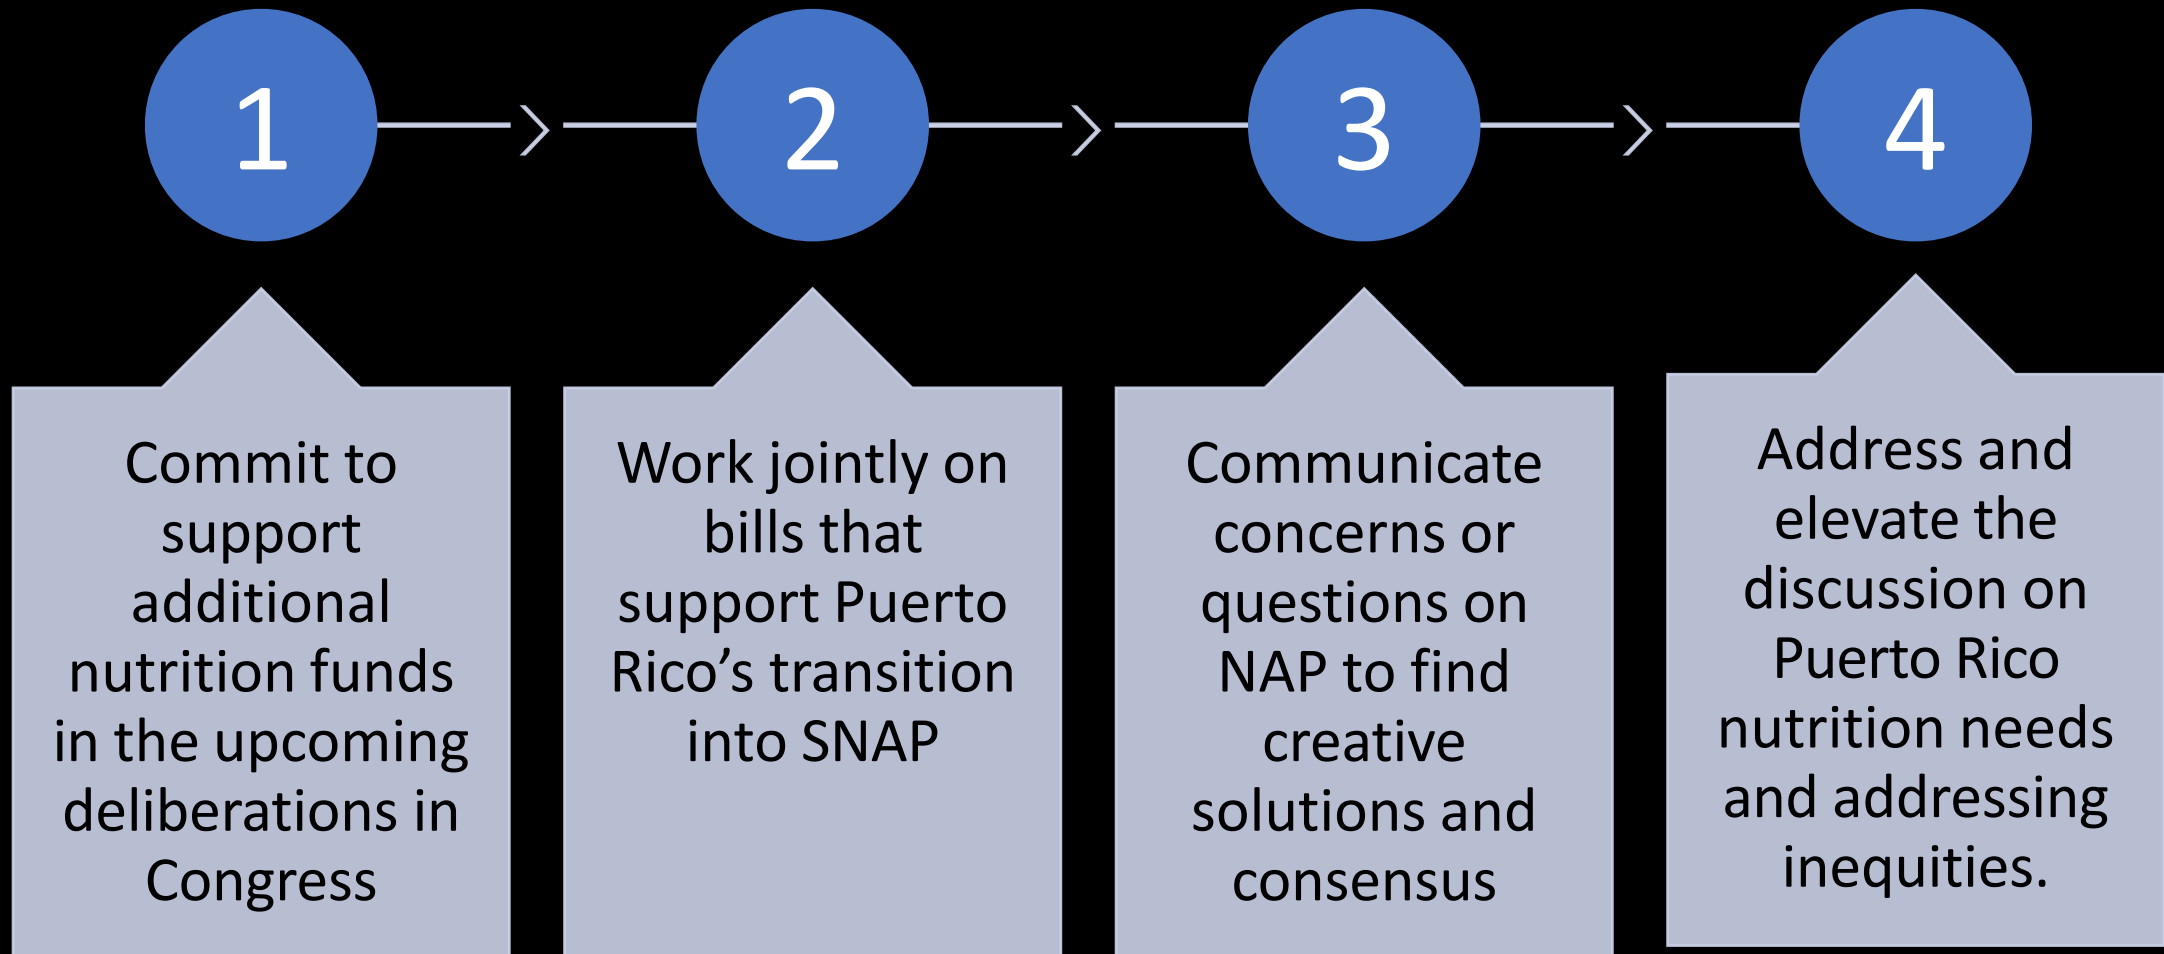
1

2

3

4

Commit to support additional nutrition funds in the upcoming deliberations in Congress

Work jointly on bills that support Puerto Rico’s transition into SNAP

Communicate concerns or questions on NAP to find creative solutions and consensus

Address and elevate the discussion on Puerto Rico nutrition needs and addressing inequities.